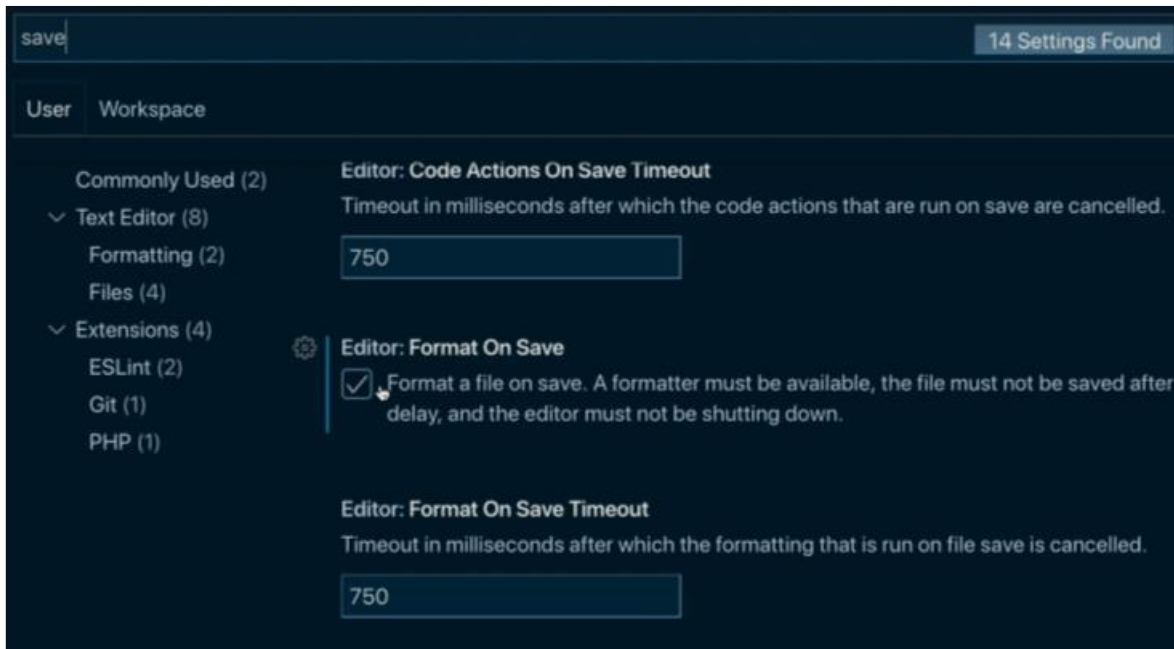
save

14 Settings Found

User Workspace

Commonly Used (2)
Text Editor (8)
Formatting (2)
Files (4)
Extensions (4)
ESLint (2)
Git (1)
PHP (1)

Editor: Code Actions On Save Timeout
Timeout in milliseconds after which the code actions that are run on save are cancelled.

750

Editor: Format On Save
Format a file on save. A formatter must be available, the file must not be saved after delay, and the editor must not be shutting down.

Editor: Format On Save Timeout
Timeout in milliseconds after which the formatting that is run on file save is cancelled.

750